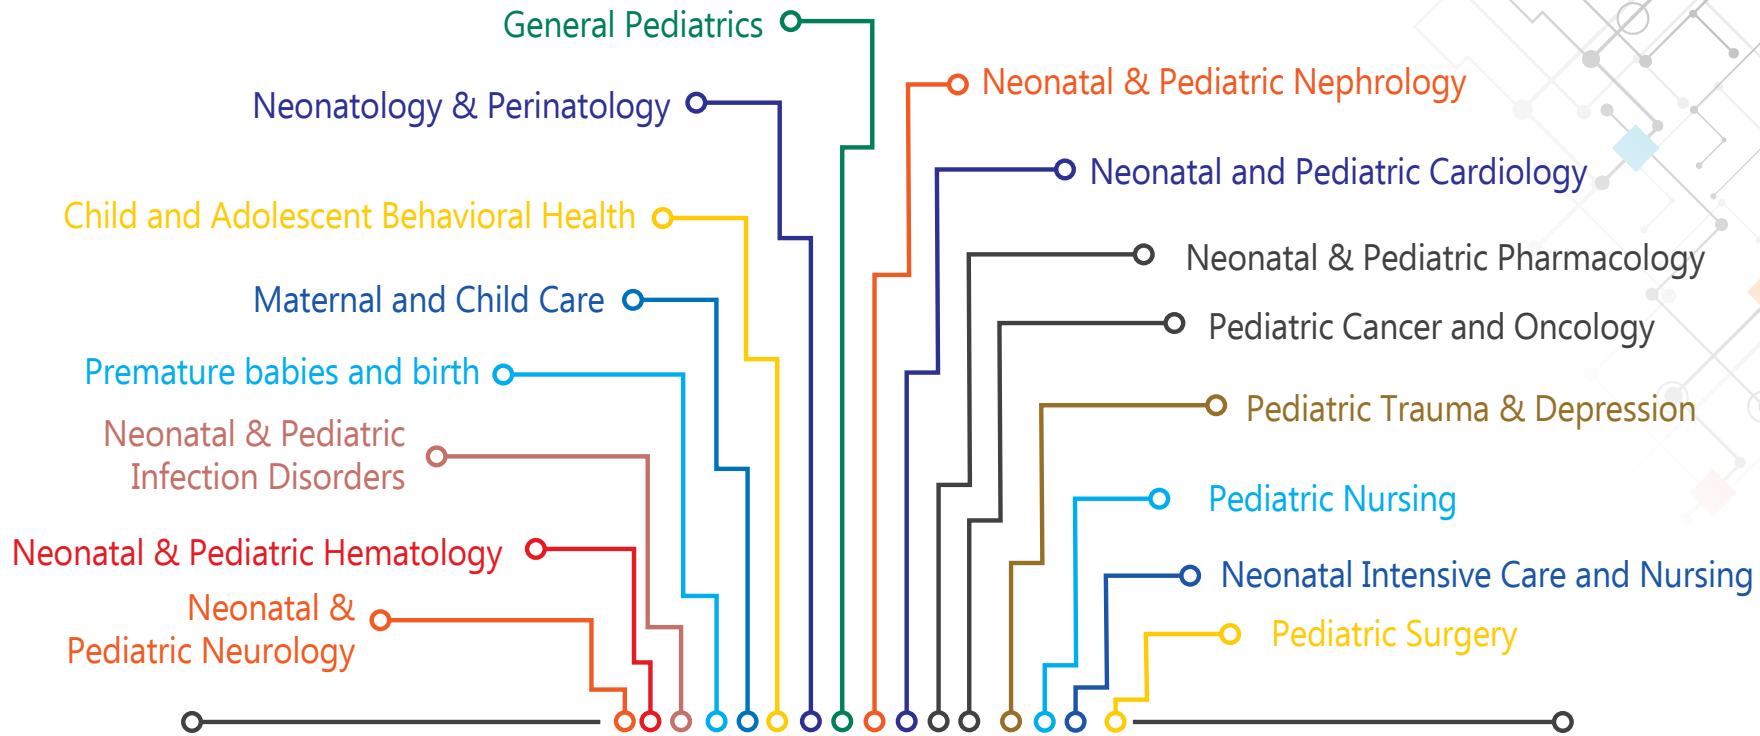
General Pediatrics

Neonatology & Perinatology

Child and Adolescent Behavioral Health

Maternal and Child Care

Premature babies and birth

Neonatal & Pediatric Infection Disorders

Neonatal & Pediatric Hematology

Neonatal & Pediatric Neurology

Neonatal & Pediatric Nephrology

Neonatal and Pediatric Cardiology

Neonatal & Pediatric Pharmacology

Pediatric Cancer and Oncology

Pediatric Trauma & Depression

Pediatric Nursing

Neonatal Intensive Care and Nursing

Pediatric Surgery